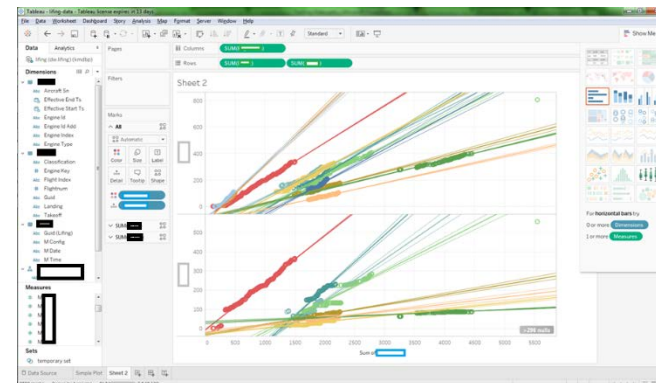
Tableau - lifing-data - Tableau license expires in 13 days

File Data Worksheet Dashboard Story Analysis Map Format Server Window Help

Standard

Show Me

Data Analytics

lifing (sbs lifing) (lomdbp)

Dimensions

Aircraft Sn
Effective End Ts
Effective Start Ts
Engine Id
Engine Id Addl
Engine Index
Engine Type

Classification
Engine Key
Flight Index
Flightnum
Guid
Landing
Takeoff

Guid (Lifing)
M Config
M Date
M Time

Measures

Sets

temporary set

Pages

Filters

Marks

All

Automatic

Color Size Label

Detail Tooltip Shape

SUM(
SUM(

Columns SUM(

Rows SUM( SUM(

Sheet 2

800
600
400
200
0

800
600
400
200
0

0 500 1000 1500 2000 2500 3000 3500 4000 4500 5000 5500

Sum of

≈298 nulls

For horizontal bars try

0 or more Dimensions

1 or more Measures

Data Source Simple Plot Sheet 2